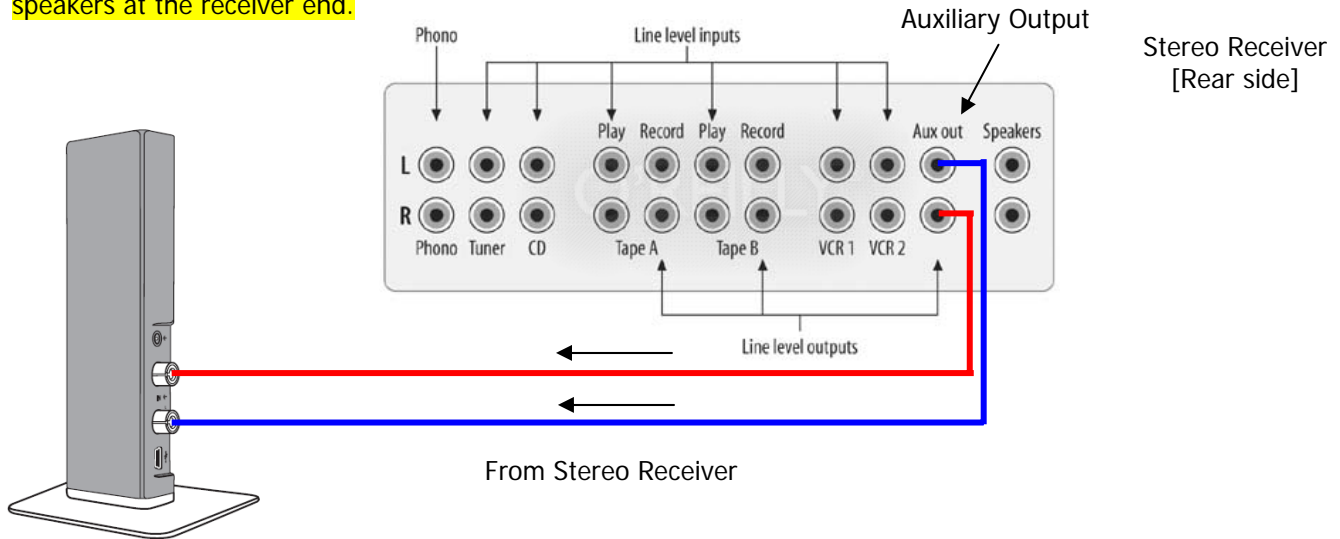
speakers at the receiver end.

Auxiliary Output

Stereo Receiver [Rear side]

Phono

Line level inputs

Play Record Play Record

Aux out Speakers

L

R

Phono Tuner CD Tape A Tape B VCR 1 VCR 2

Line level outputs

From Stereo Receiver